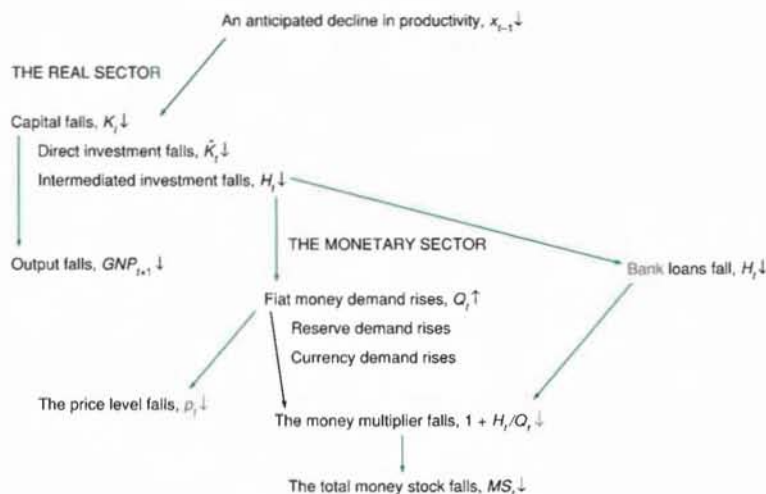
An anticipated decline in productivity, $x_{t+1}\downarrow$

THE REAL SECTOR

Capital falls, $K_t\downarrow$

Direct investment falls, $\hat{K}_t\downarrow$

Intermediated investment falls, $H_t\downarrow$

THE MONETARY SECTOR

Output falls, $GNP_{t+1}\downarrow$

Bank loans fall, $H_t\downarrow$

Fiat money demand rises, $Q_t\uparrow$

Reserve demand rises

Currency demand rises

The price level falls, $p_t\downarrow$

The money multiplier falls, $1 + H_t/Q_t\downarrow$

The total money stock falls, $MS_t\downarrow$